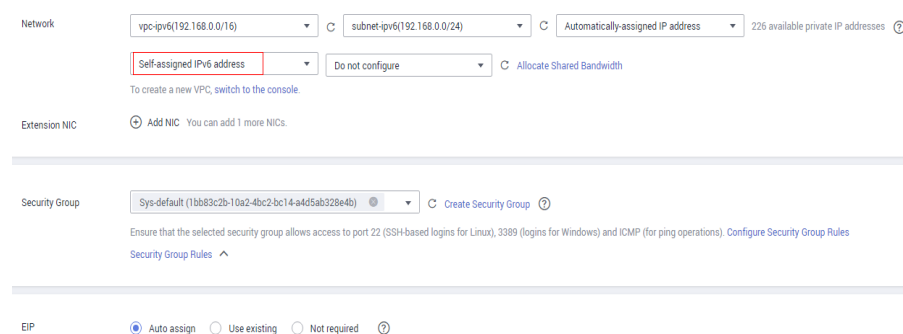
Network

vpc-ipv6(192.168.0.0/16) ▾ C subnet-ipv6(192.168.0.0/24) ▾ C Automatically-assigned IP address ▾ 226 available private IP addresses ?

Self-assigned IPv6 address ▾ Do not configure ▾ C Allocate Shared Bandwidth

To create a new VPC, switch to the console.

Extension NIC

+ Add NIC You can add 1 more NICs.

Security Group

Sys-default (1bb83c2b-10a2-4bc2-bc14-a4d5ab328e4b) ▾ C Create Security Group ?

Ensure that the selected security group allows access to port 22 (SSH-based logins for Linux), 3389 (logins for Windows) and ICMP (for ping operations). Configure Security Group Rules

Security Group Rules ^

EIP

Auto assign Use existing Not required ?